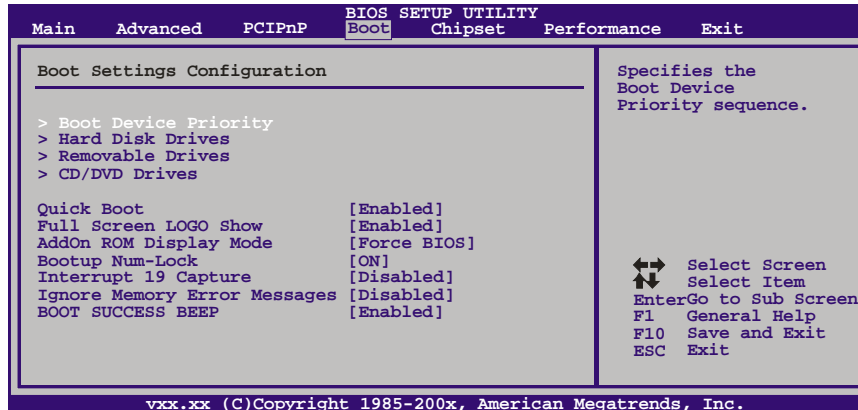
BIOS SETUP UTILITY
Main Advanced PCIPnP Boot Chipset Performance Exit

Boot Settings Configuration

> Boot Device Priority
> Hard Disk Drives
> Removable Drives
> CD/DVD Drives

Quick Boot [Enabled]
Full Screen LOGO Show [Enabled]
AddOn ROM Display Mode [Force BIOS]
Bootup Num-Lock [ON]
Interrupt 19 Capture [Disabled]
Ignore Memory Error Messages [Disabled]
BOOT SUCCESS BEEP [Enabled]

Specifies the Boot Device Priority sequence.

Select Screen
Select Item
EnterGo to Sub Screen
F1 General Help
F10 Save and Exit
ESC Exit

vxx.xx (C)Copyright 1985-200x, American Megatrends, Inc.